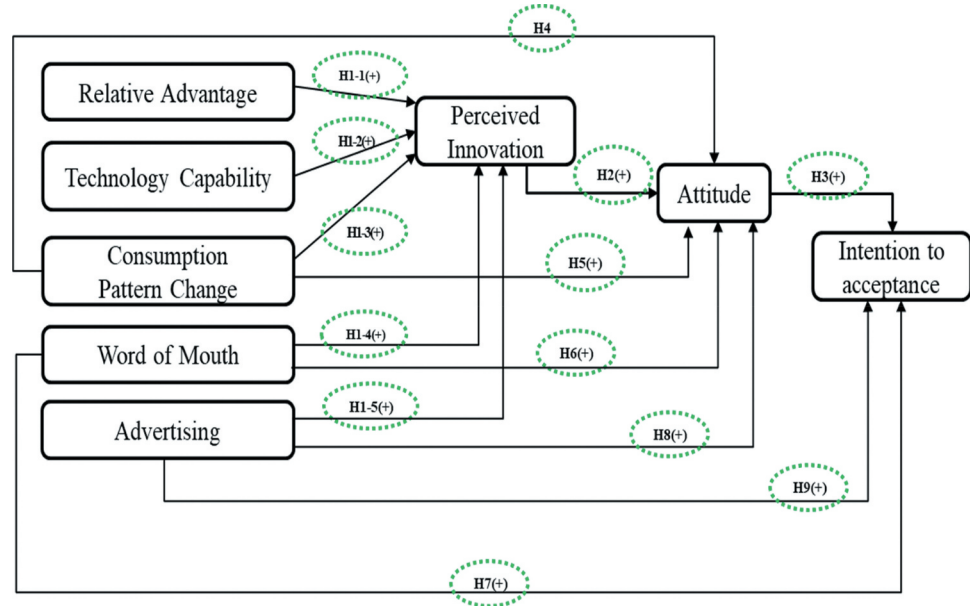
H4

Relative Advantage

H1-1(+)

Perceived Innovation

H1-2(+)

Technology Capability

H2(+)

Attitude

H3(+)

H1-3(+)

Consumption Pattern Change

H5(+)

Intention to acceptance

H1-4(+)

Word of Mouth

H6(+)

H1-5(+)

Advertising

H8(+)

H9(+)

H7(+)